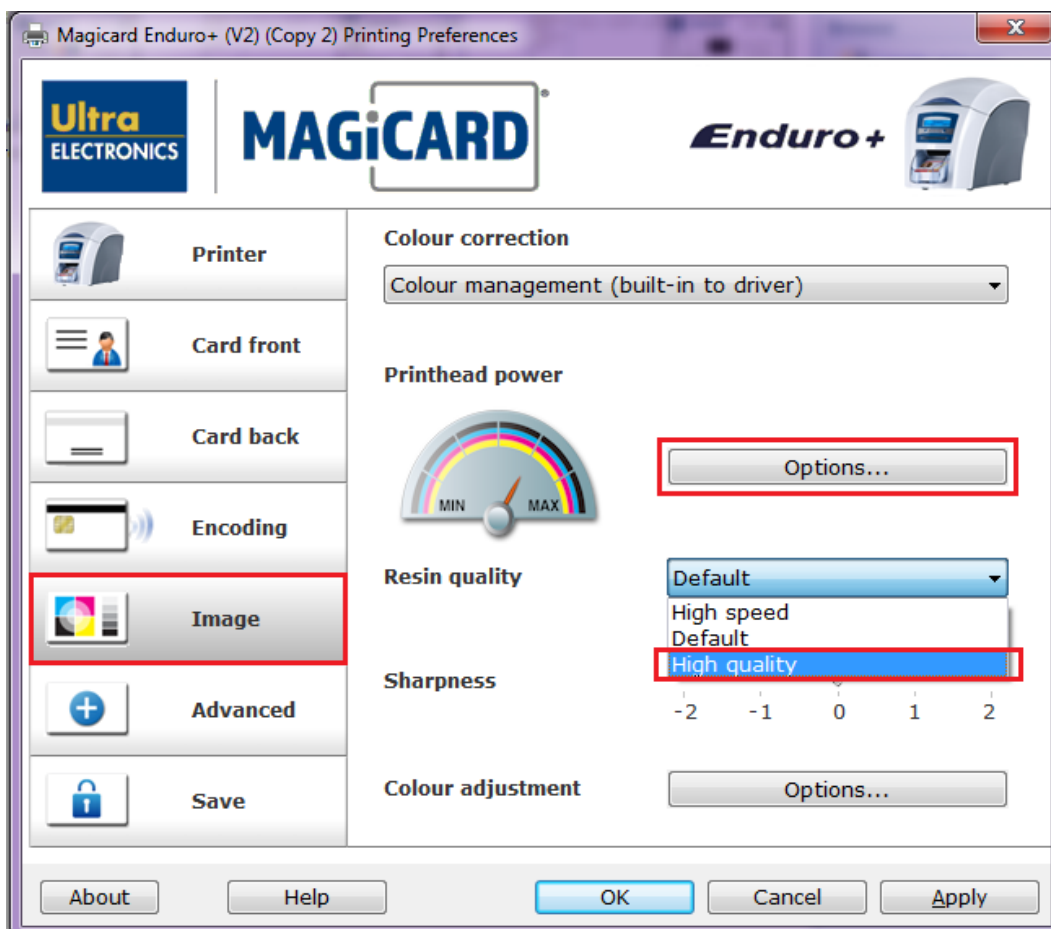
Magicard Enduro+ (V2) (Copy 2) Printing Preferences

Ultra ELECTRONICS

MAGiCARD

Enduro+

Printer

Card front

Card back

Encoding

Image

Advanced

Save

Colour correction

Colour management (built-in to driver)

Printhead power

MIN MAX

Options...

Resin quality

Default

High speed

Default

High quality

Sharpness

-2 -1 0 1 2

Colour adjustment

Options...

About

Help

OK

Cancel

Apply